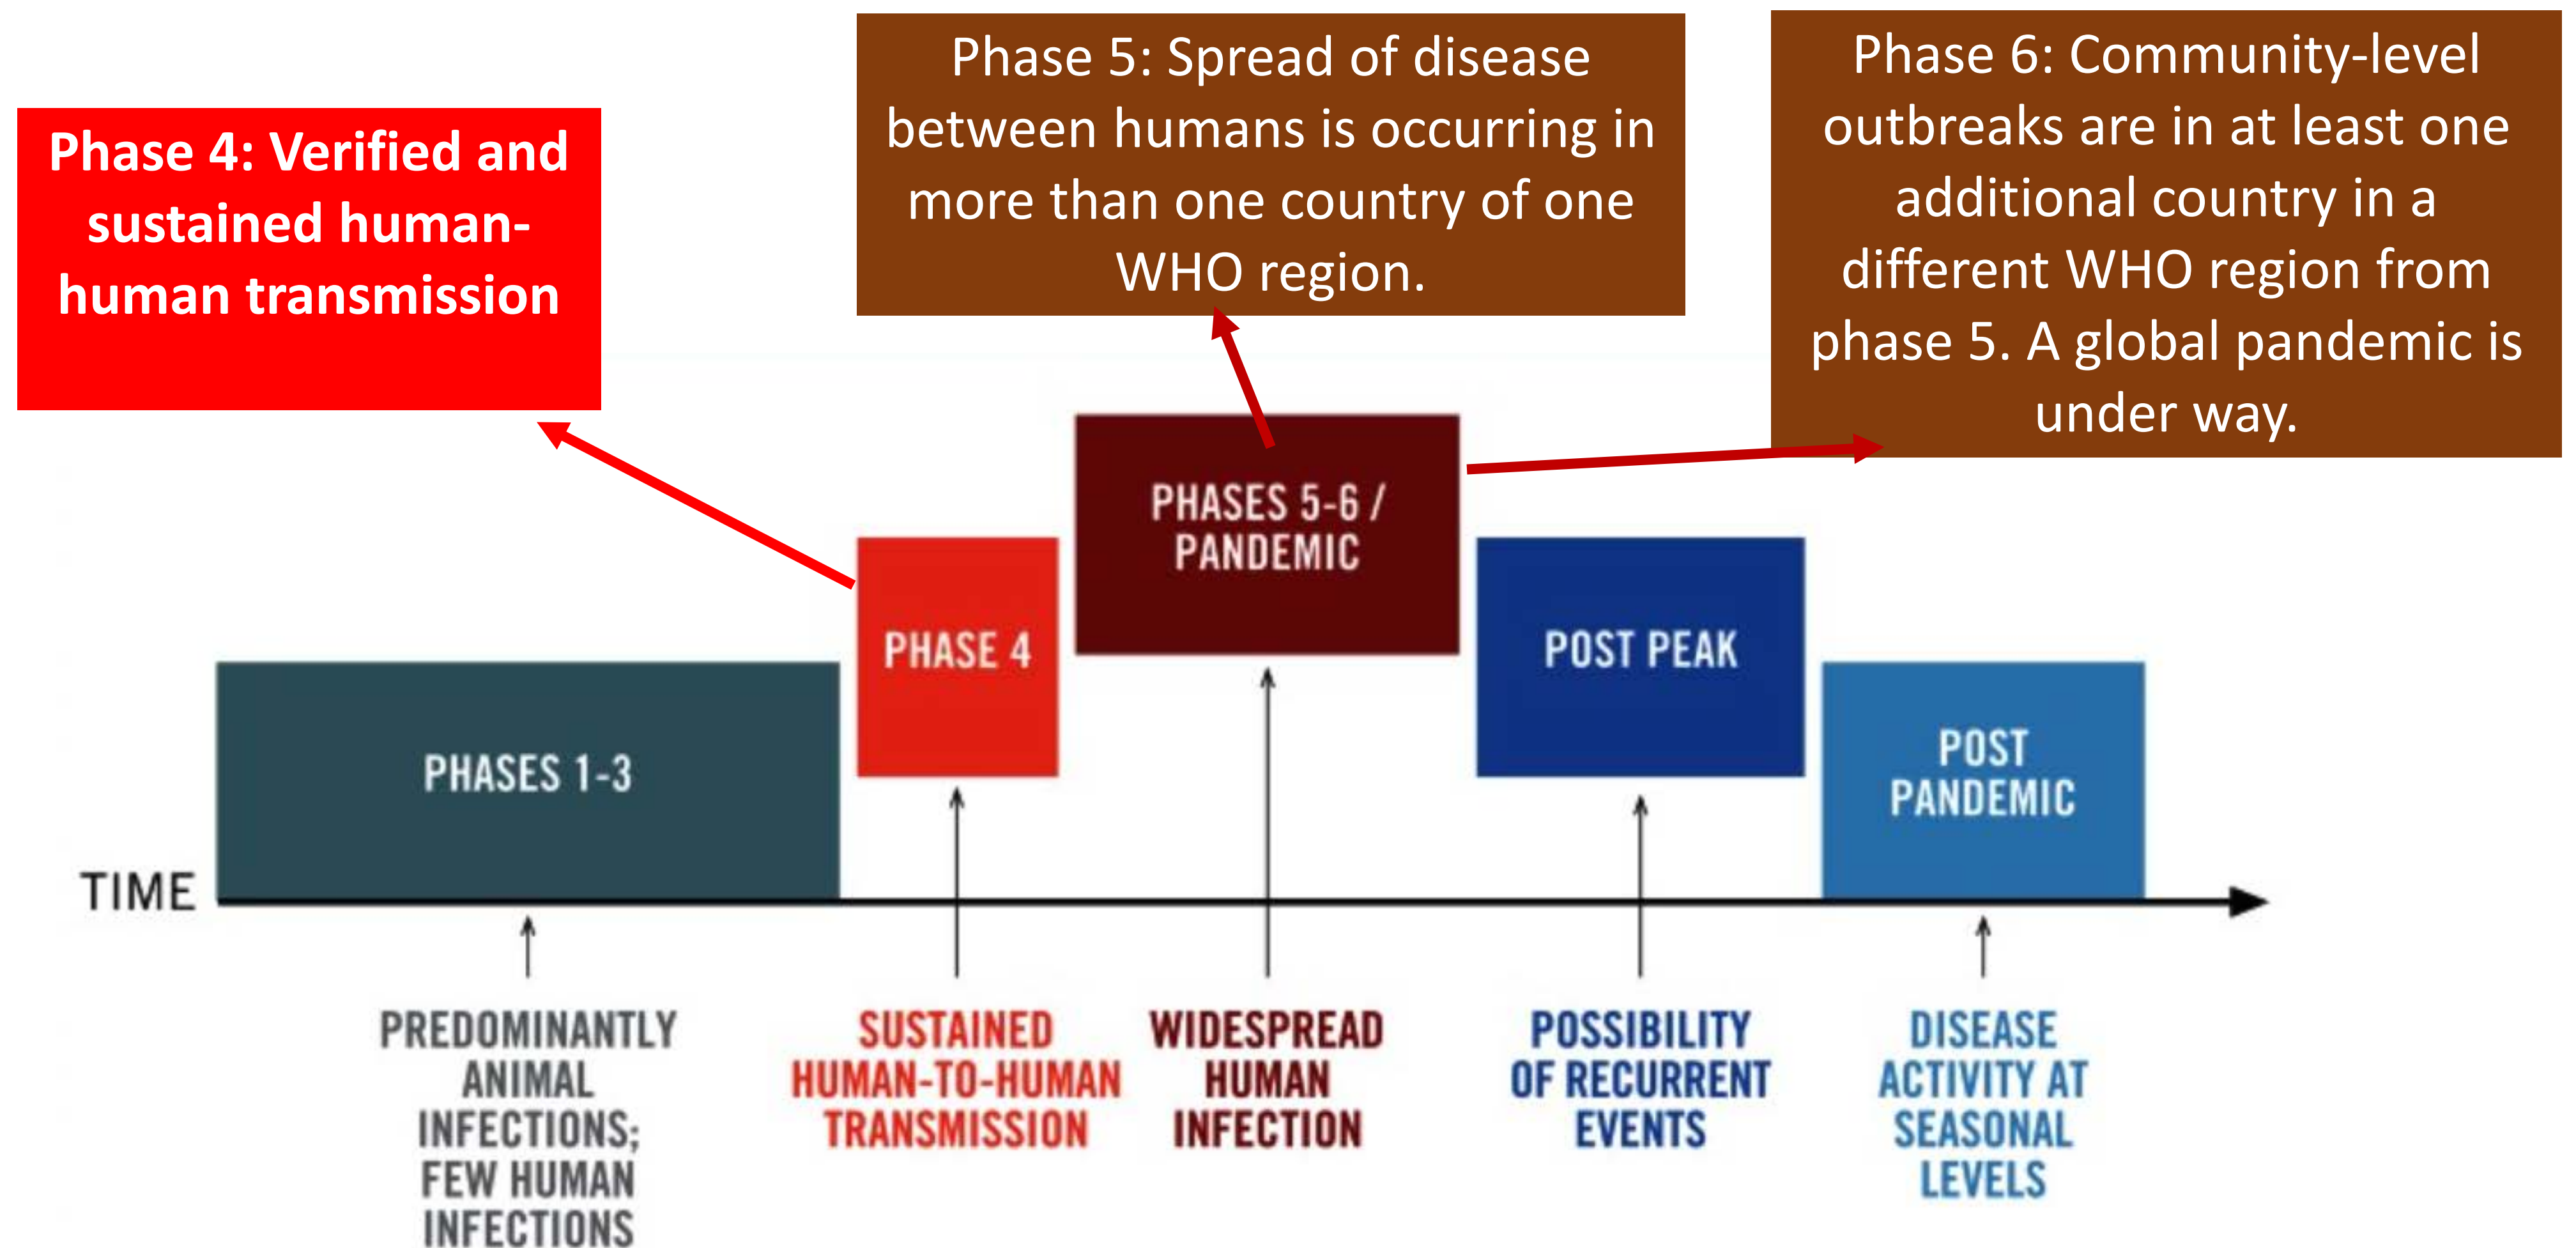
Phase 4: Verified and sustained human-human transmission

Phase 5: Spread of disease between humans is occurring in more than one country of one WHO region.

Phase 6: Community-level outbreaks are in at least one additional country in a different WHO region from phase 5. A global pandemic is under way.

PHASES 5-6 / PANDEMIC

PHASE 4

POST PEAK

POST PANDEMIC

PHASES 1-3

TIME

PREDOMINANTLY ANIMAL INFECTIONS; FEW HUMAN INFECTIONS

SUSTAINED HUMAN-TO-HUMAN TRANSMISSION

WIDESPREAD HUMAN INFECTION

POSSIBILITY OF RECURRENT EVENTS

DISEASE ACTIVITY AT SEASONAL LEVELS